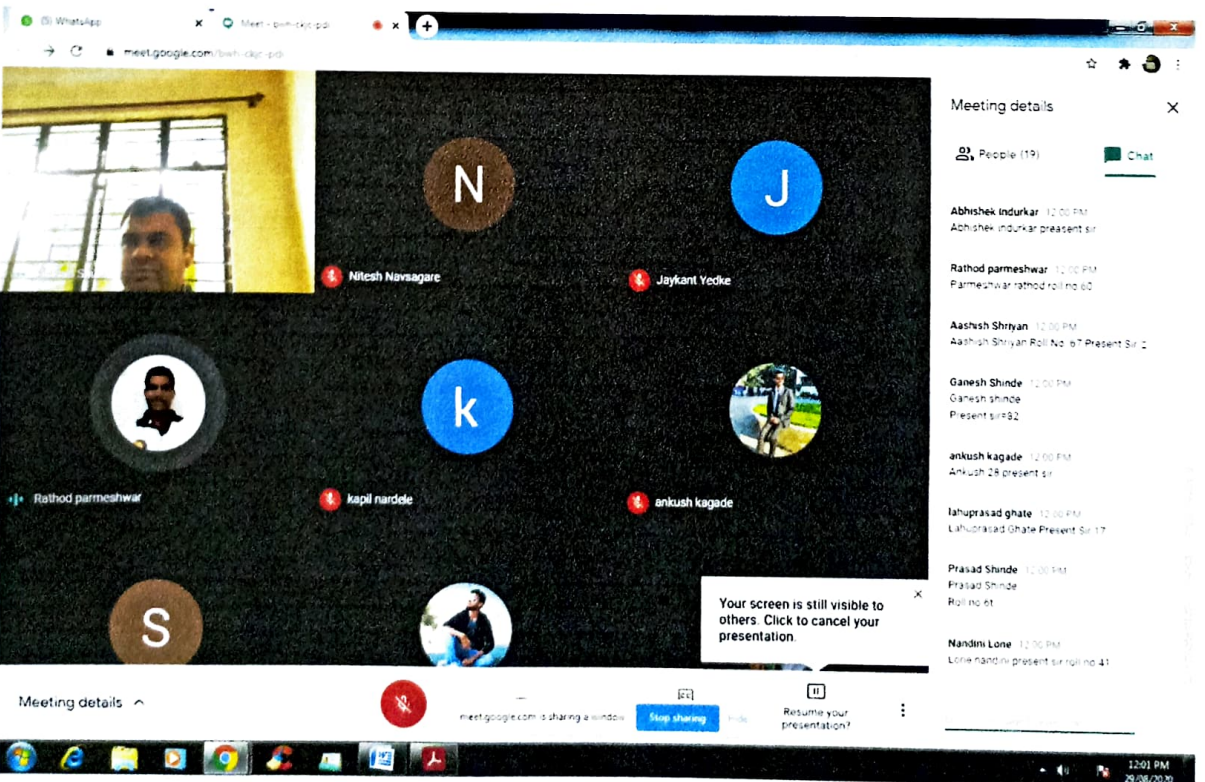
(8) WhatsApp
Meet - bwh-ckjc-pdi
meet.google.com/bwh-ckjc-pdi

N
Nitesh Navsagare
J
Jaykant Yedke
Rathod parmeshwar
k
kapil nardele
ankush kagade
S

Meeting details
People (19)
Chat

Abhishek Indurkar 12:00 PM
Abhishek indurkar preasent sir

Rathod parmeshwar 12:00 PM
Parmeshwar rathod roll no 60

Aashish Shriyan 12:00 PM
Aashish Shriyan Roll No. 67 Present Sir

Ganesh Shinde 12:00 PM
Ganesh shinde
Present sir#62

ankush kagade 12:00 PM
Ankush 28 present sir

Lahuprasad ghate 12:00 PM
Lahuprasad Ghate Present Sir 17

Prasad Shinde 12:00 PM
Prasad Shinde
Roll no 61

Nandini Lone 12:00 PM
Lone nandini present sir roll no 41

Your screen is still visible to others. Click to cancel your presentation.

Meeting details
meet.google.com is sharing a window
Stop sharing
Hide
Resume your presentation?

12:01 PM
29/08/2020